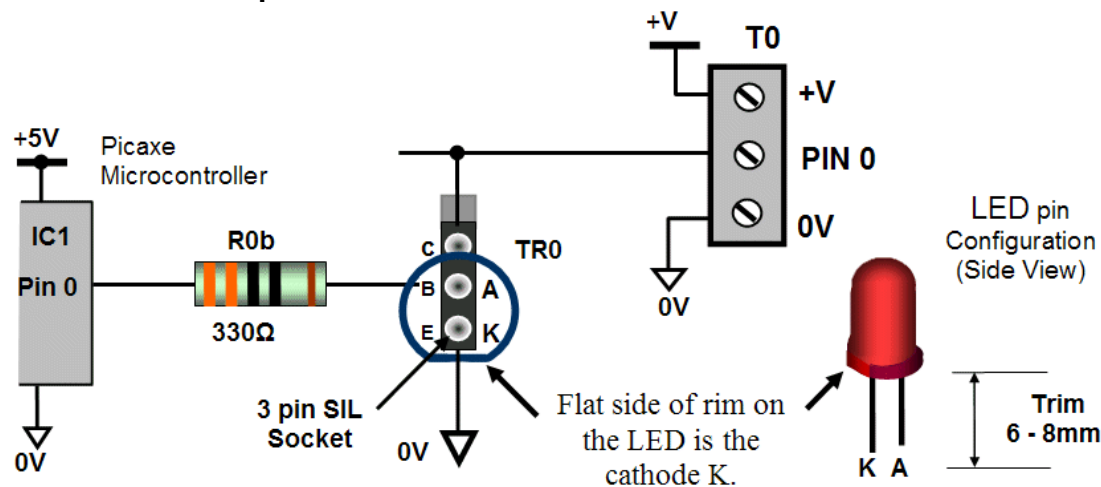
+V
T0
+V
PIN 0
0V
0V
+5V
Picaxe Microcontroller
IC1
Pin 0
0V
R0b
330Ω
C
B
E
TR0
A
K
3 pin SIL Socket
0V
Flat side of rim on the LED is the cathode K.
LED pin Configuration (Side View)
K A
Trim 6 - 8mm